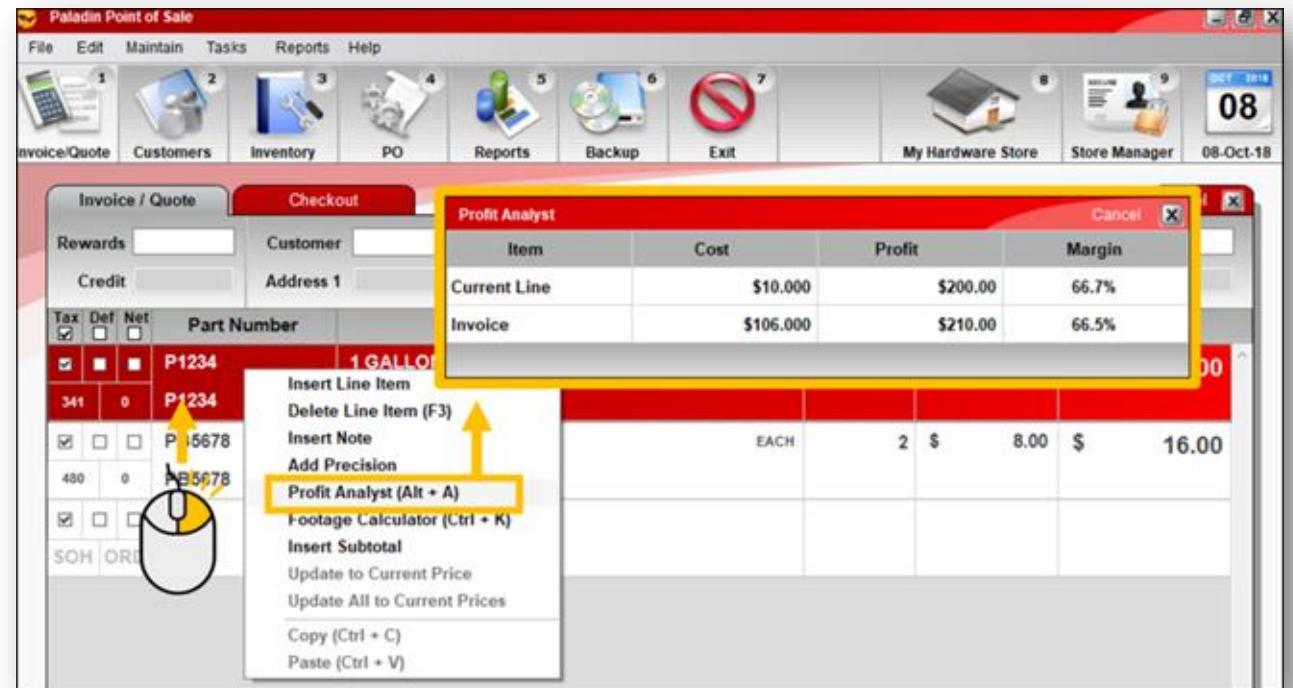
Paladin Point of Sale

File Edit Maintain Tasks Reports Help

1 nvoice/Quote
2 Customers
3 Inventory
4 PO
5 Reports
6 Backup
7 Exit
8 My Hardware Store
9 Store Manager
OCT 2018 08 08-Oct-18

Invoice / Quote
Checkout

Rewards
Customer
Credit
Address 1

Tax Def Net
Part Number

P1234
1 GALLO
341 0 P1234

P 5678
EACH 2 $ 8.00 $ 16.00
480 0 P 5678

SOH ORD

Insert Line Item
Delete Line Item (F3)
Insert Note
Add Precision
Profit Analyst (Alt + A)
Footage Calculator (Ctrl + K)
Insert Subtotal
Update to Current Price
Update All to Current Prices
Copy (Ctrl + C)
Paste (Ctrl + V)

Profit Analyst
Cancel

| Item | Cost | Profit | Margin |
|---|---|---|---|
| Current Line | $10.000 | $200.00 | 66.7% |
| Invoice | $106.000 | $210.00 | 66.5% |

00